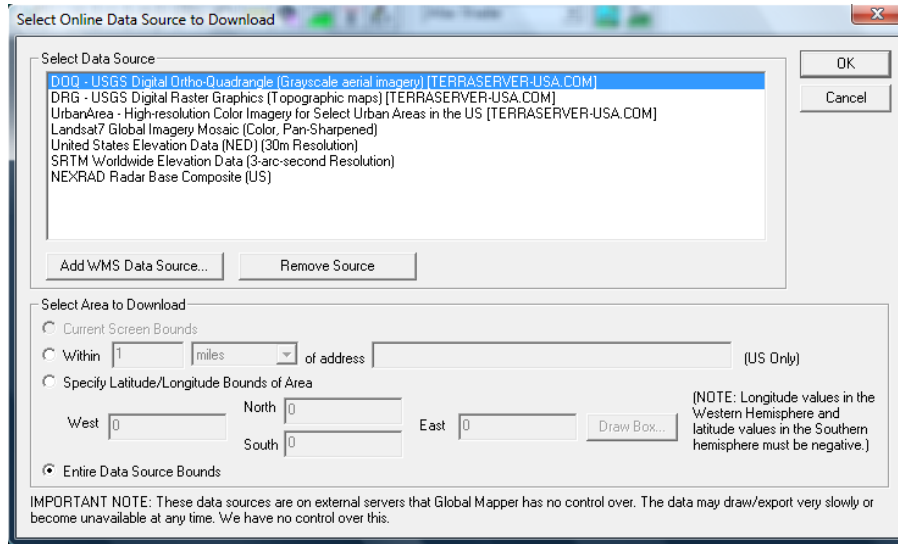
Select Online Data Source to Download

Select Data Source

DOQ - USGS Digital Ortho-Quadrangle (Grayscale aerial imagery) [TERRASERVER-USA.COM]
DRG - USGS Digital Raster Graphics (Topographic maps) [TERRASERVER-USA.COM]
UrbanArea - High-resolution Color Imagery for Select Urban Areas in the US [TERRASERVER-USA.COM]
Landsat7 Global Imagery Mosaic (Color, Pan-Sharpened)
United States Elevation Data (NED) (30m Resolution)
SRTM Worldwide Elevation Data (3-arc-second Resolution)
NEXRAD Radar Base Composite (US)

Add WMS Data Source...

Remove Source

OK

Cancel

Select Area to Download

Current Screen Bounds

Within 1 miles of address (US Only)

Specify Latitude/Longitude Bounds of Area

North 0

West 0

East 0

South 0

Draw Box...

(NOTE: Longitude values in the Western Hemisphere and latitude values in the Southern hemisphere must be negative.)

Entire Data Source Bounds

IMPORTANT NOTE: These data sources are on external servers that Global Mapper has no control over. The data may draw/export very slowly or become unavailable at any time. We have no control over this.